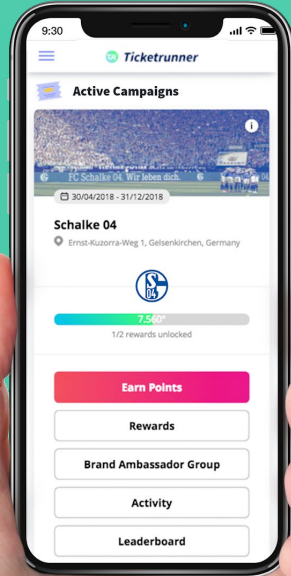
9:30

Ticketrunner

Active Campaigns

FC Schalke 04. Wir leben dich.

30/04/2018 - 31/12/2018

Schalke 04

Ernst-Kuzorra-Weg 1, Gelsenkirchen, Germany

S 04

7,560*

1/2 rewards unlocked

Earn Points

Rewards

Brand Ambassador Group

Activity

Leaderboard